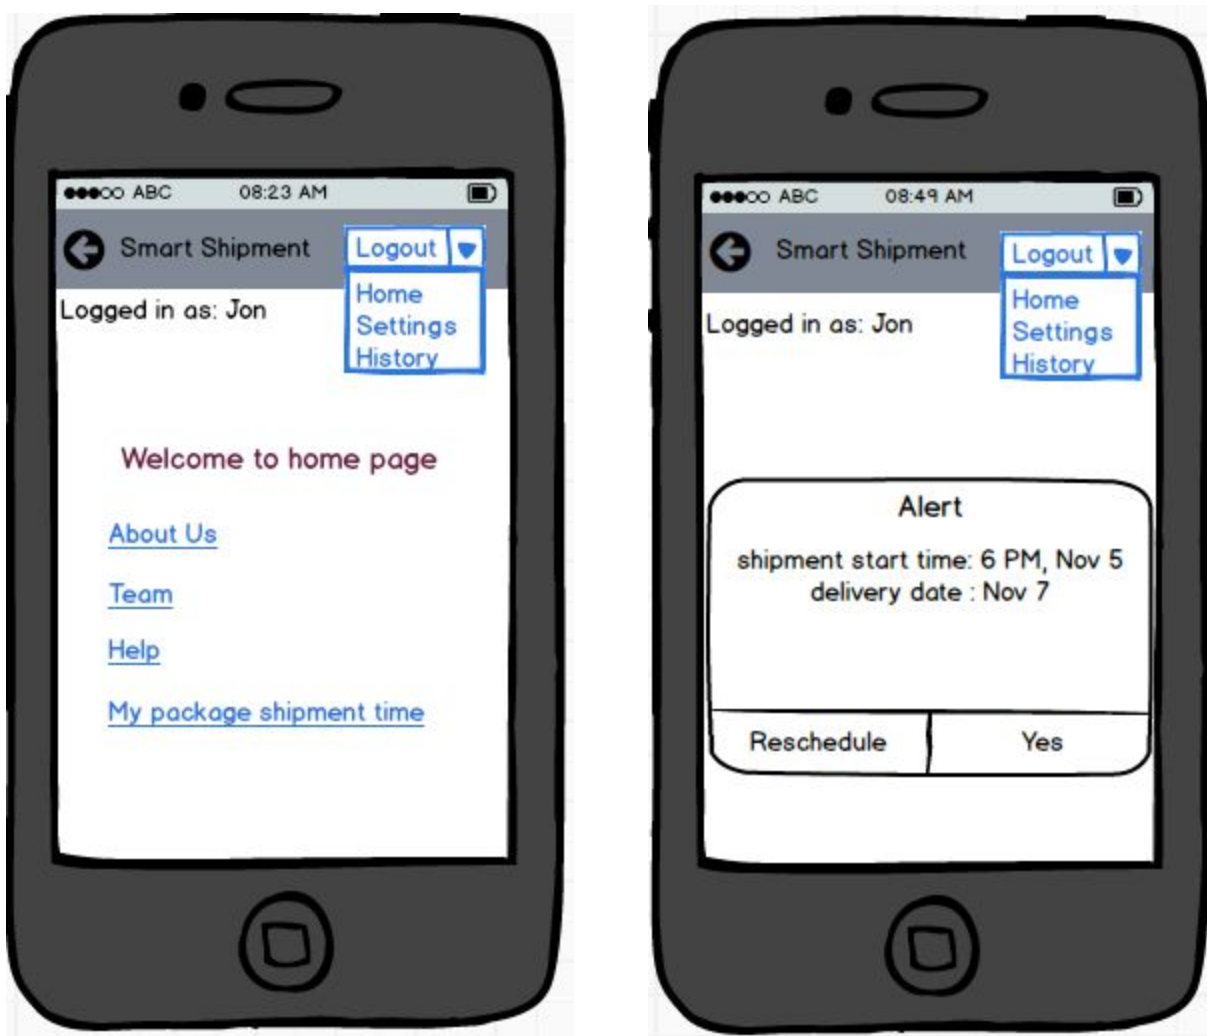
ABC 08:23 AM

Smart Shipment

Logout

Home
Settings
History

Logged in as: Jon

Welcome to home page

About Us

Team

Help

My package shipment time

ABC 08:49 AM

Smart Shipment

Logout

Home
Settings
History

Logged in as: Jon

Alert

shipment start time: 6 PM, Nov 5
delivery date : Nov 7

Reschedule

Yes